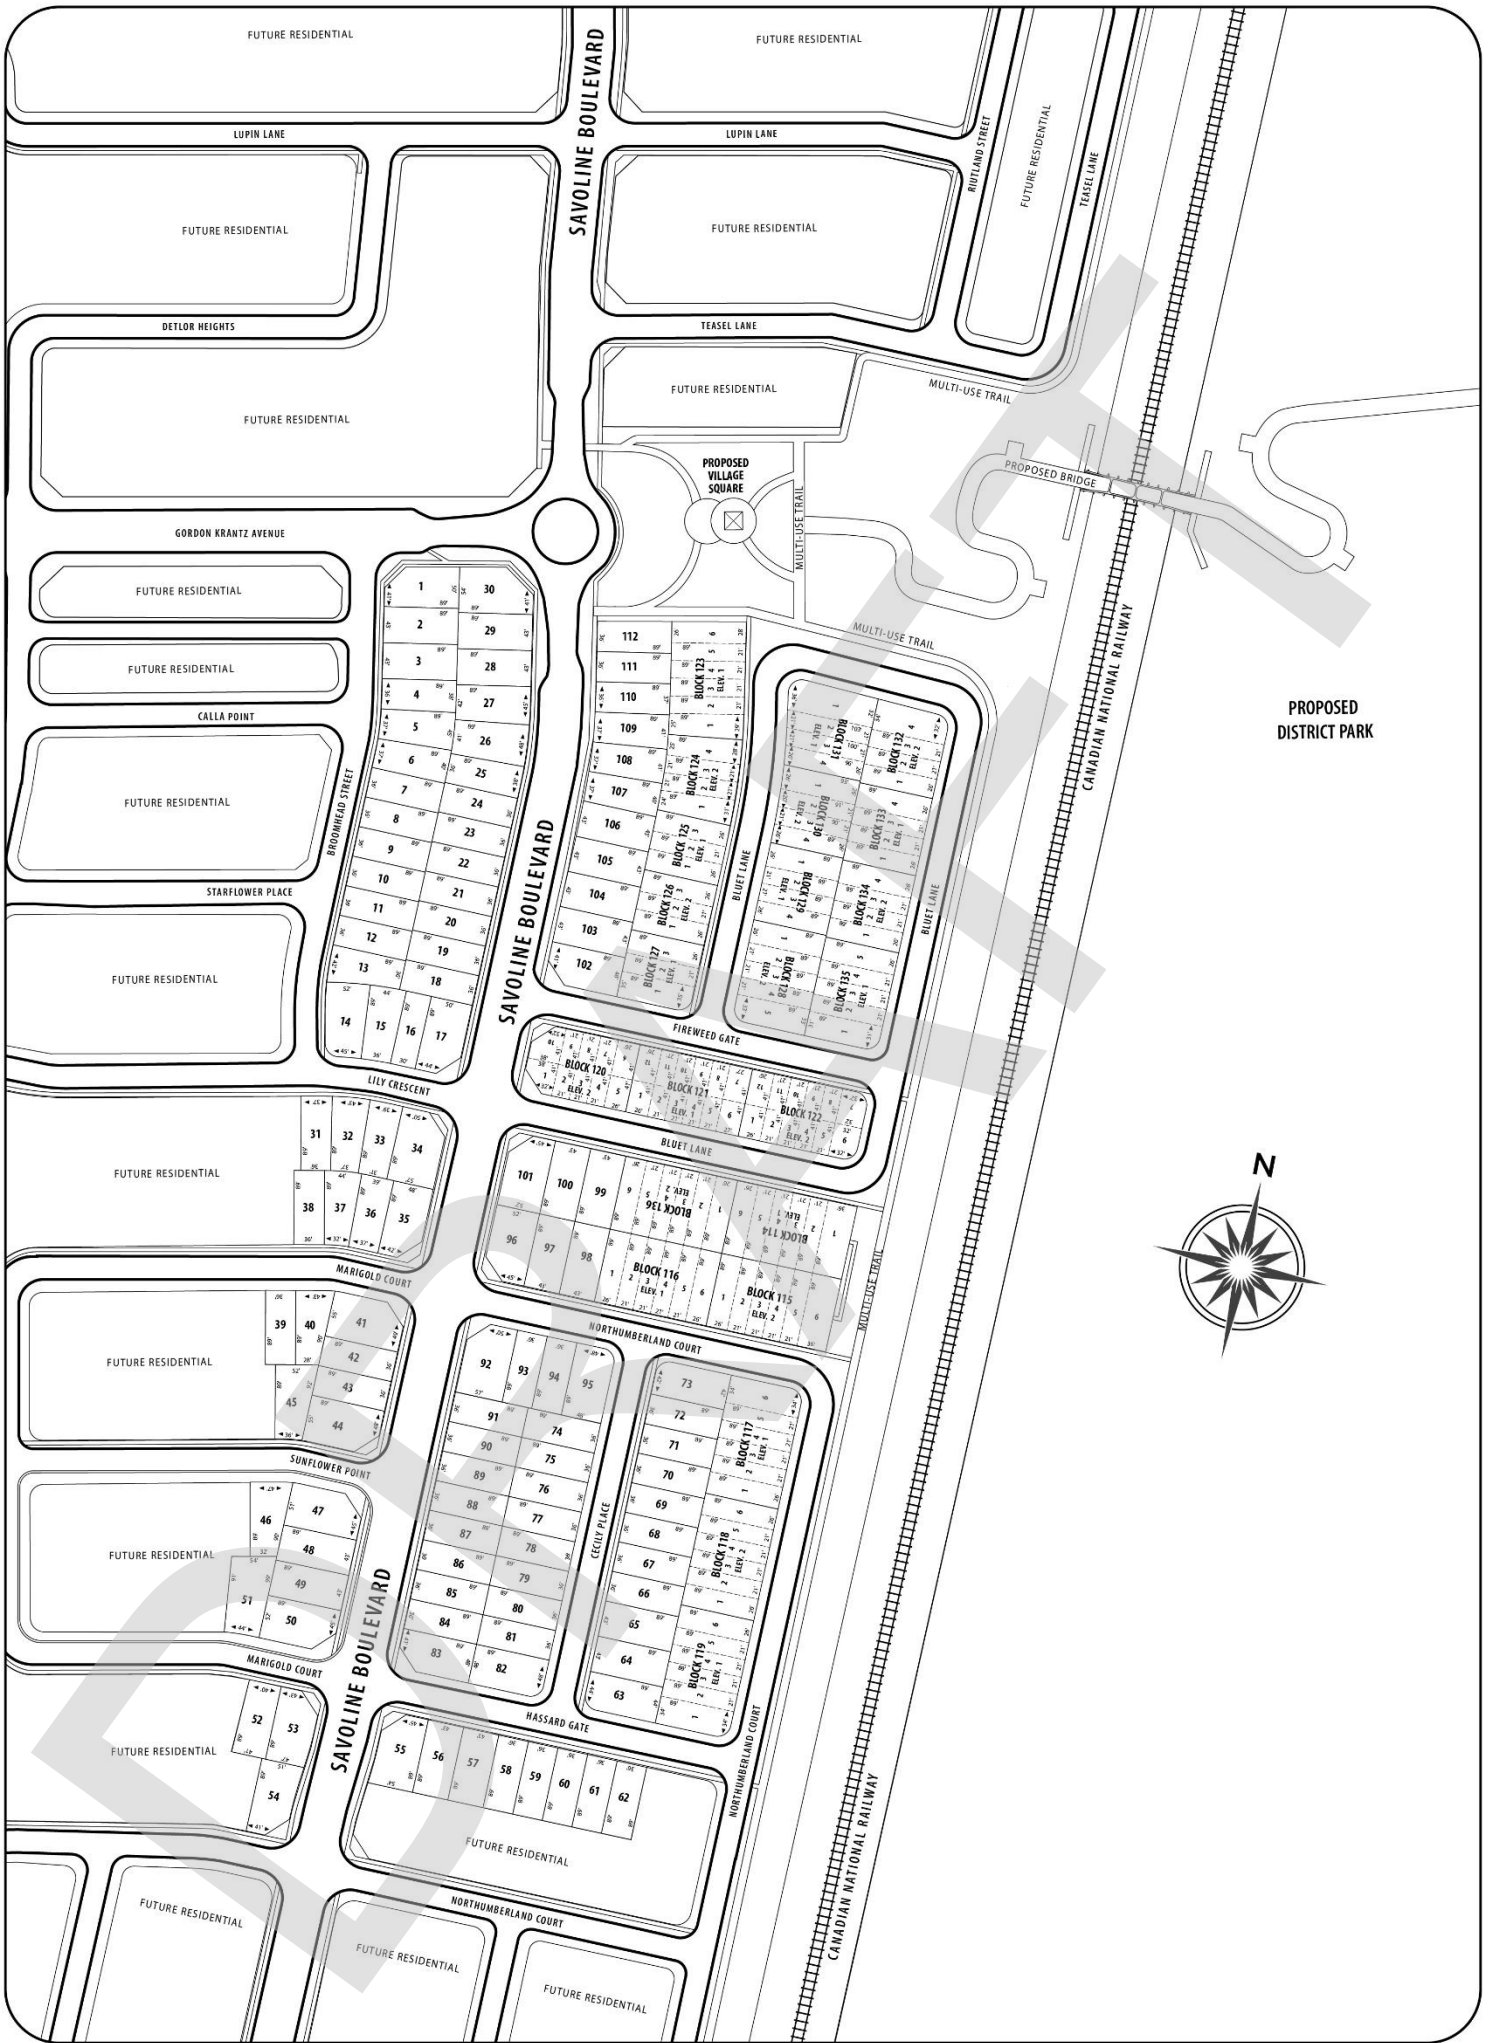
FUTURE RESIDENTIAL

SAVOLINE BOULEVARD

FUTURE RESIDENTIAL

LUPIN LANE

LUPIN LANE

FUTURE RESIDENTIAL

FUTURE RESIDENTIAL

RIUTLAND STREET

FUTURE RESIDENTIAL

TEASEL LANE

DETLOR HEIGHTS

TEASEL LANE

FUTURE RESIDENTIAL

FUTURE RESIDENTIAL

MULTI-USE TRAIL

PROPOSED VILLAGE SQUARE

PROPOSED BRIDGE

MULTI-USE TRAIL

GORDON KRANTZ AVENUE

FUTURE RESIDENTIAL

FUTURE RESIDENTIAL

CALLA POINT

FUTURE RESIDENTIAL

BROOMHEAD STREET

STARFLOWER PLACE

FUTURE RESIDENTIAL

MULTI-USE TRAIL

CANADIAN NATIONAL RAILWAY

PROPOSED DISTRICT PARK

1 2 3 4 5 6 7 8 9 10 11 12 13 14 15 16 17 18 19 20 21 22 23 24 25 26 27 28 29 30

SAVOLINE BOULEVARD

112 111 110 109 108 107 106 105 104 103 102

BLOCK 123 ELEV. 1
BLOCK 124 ELEV. 2
BLOCK 125 ELEV. 1
BLOCK 126 ELEV. 2
BLOCK 127 ELEV. 1

BLUET LANE

BLOCK 131 ELEV. 1
BLOCK 130 ELEV. 2
BLOCK 129 ELEV. 1
BLOCK 128 ELEV. 2
BLOCK 132 ELEV. 2
BLOCK 133 ELEV. 1
BLOCK 134 ELEV. 2
BLOCK 135 ELEV. 1

BLUET LANE

FIREWEED GATE

BLOCK 120 ELEV. 2
BLOCK 121 ELEV. 1
BLOCK 122 ELEV. 2

LILY CRESCENT

FUTURE RESIDENTIAL

31 32 33 34 38 37 36 35

BLUET LANE

101 100 99 96 97 98

BLOCK 136 ELEV. 2
BLOCK 114 ELEV. 1
BLOCK 116 ELEV. 1
BLOCK 115 ELEV. 2

N

MARIGOLD COURT

FUTURE RESIDENTIAL

39 40 41 42 43 45 44

NORTHUMBERLAND COURT

92 93 94 95 91 74 90 75 89 76 88 77 87 78 86 79 85 80 84 81 83 82

CECILY PLACE

73 72 71 70 69 68 67 66 65 64 63

BLOCK 117 ELEV. 1
BLOCK 118 ELEV. 2
BLOCK 119 ELEV. 1

SUNFLOWER POINT

FUTURE RESIDENTIAL

46 47 48 49 51 50

MARIGOLD COURT

SAVOLINE BOULEVARD

HASSARD GATE

FUTURE RESIDENTIAL

52 53 54

55 56 57 58 59 60 61 62

FUTURE RESIDENTIAL

NORTHUMBERLAND COURT

CANADIAN NATIONAL RAILWAY

FUTURE RESIDENTIAL

NORTHUMBERLAND COURT

FUTURE RESIDENTIAL

FUTURE RESIDENTIAL

DRAFT